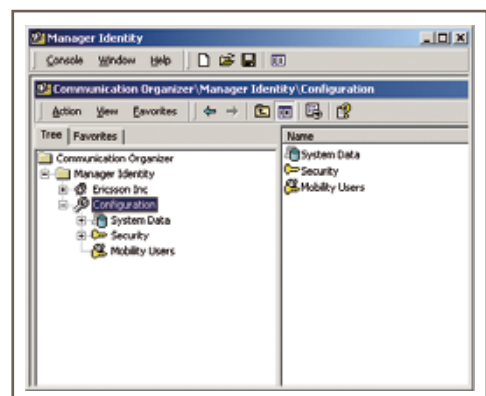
Manager Identity
Console Window Help

Communication Organizer\Manager Identity\Configuration
Action View Favorites

Tree | Favorites |
Communication Organizer
Manager Identity
Ericsson Inc
Configuration
System Data
Security
Mobility Users

Name
System Data
Security
Mobility Users